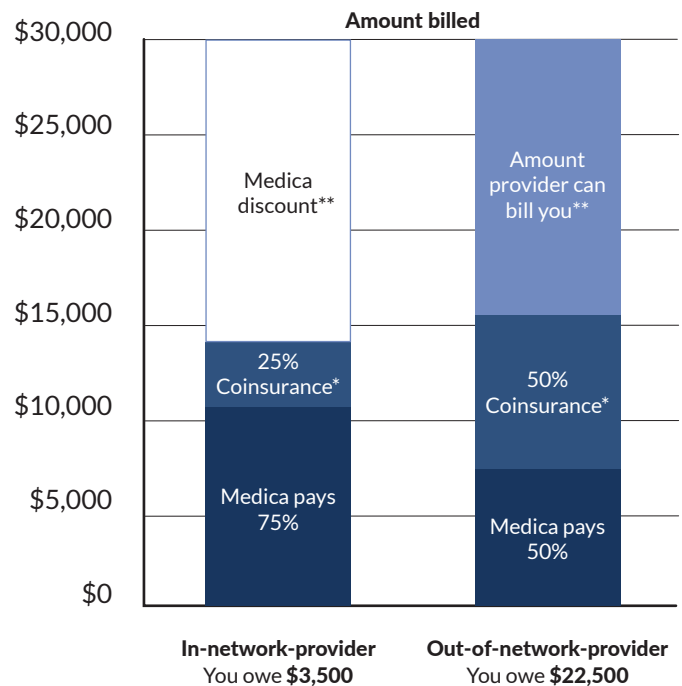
Amount billed

$30,000
$25,000
$20,000
$15,000
$10,000
$5,000
$0

Medica discount**

25% Coinsurance*

Medica pays 75%

Amount provider can bill you**

50% Coinsurance*

Medica pays 50%

**In-network-provider**
You owe **$3,500**

**Out-of-network-provider**
You owe **$22,500**